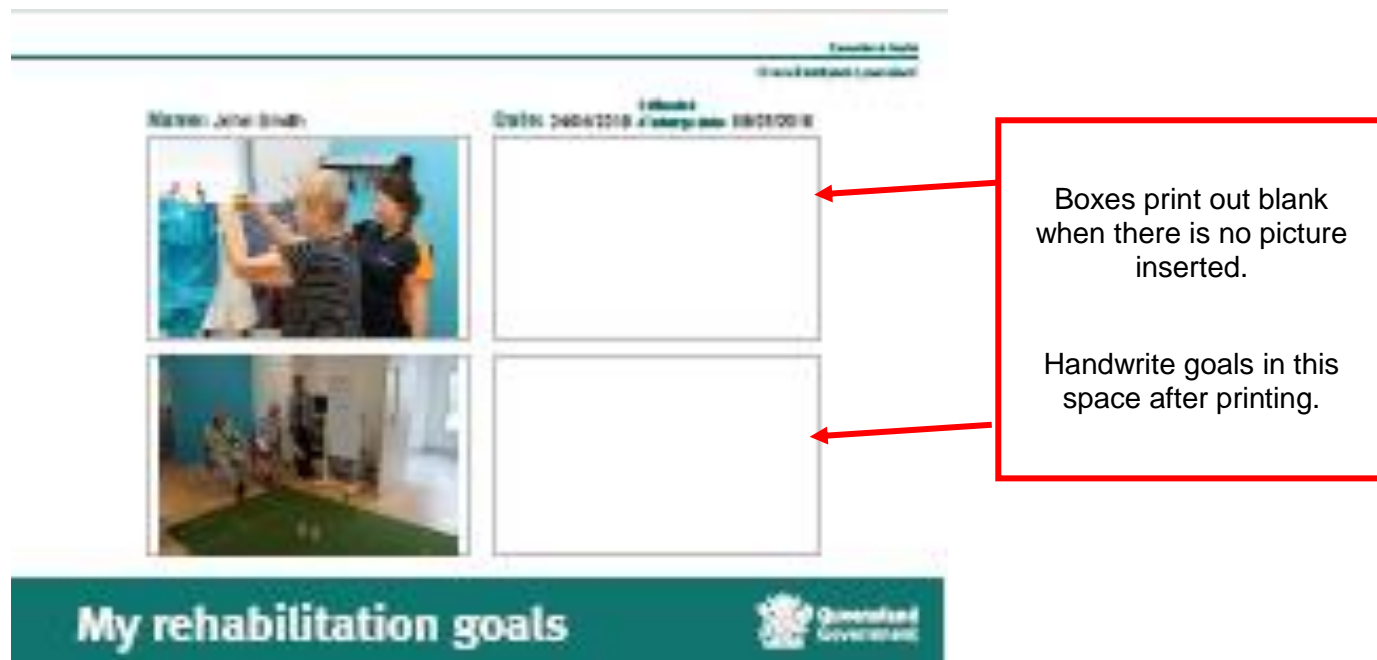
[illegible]

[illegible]

Name: John Smith

Date: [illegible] Estimated discharge date: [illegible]

Boxes print out blank when there is no picture inserted.

Handwrite goals in this space after printing.

My rehabilitation goals

Queensland Government